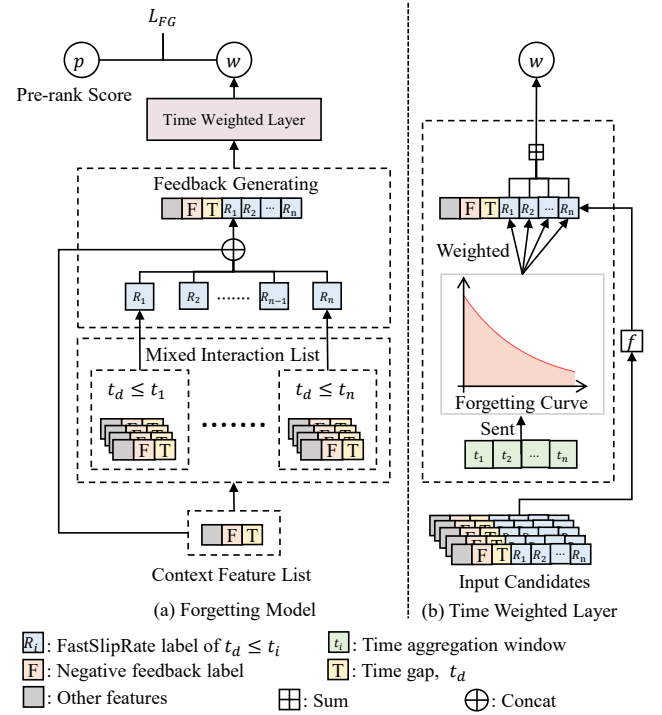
$L_{FG}$

$p$

$w$

Pre-rank Score

Time Weighted Layer

Feedback Generating

F T $R_1$ $R_2$ ... $R_n$

$R_1$ $R_2$ ...... $R_{n-1}$ $R_n$

Mixed Interaction List

$t_d \leq t_1$

$t_d \leq t_n$

F T

F T

.......

F T

Context Feature List

(a) Forgetting Model

$w$

F T $R_1$ $R_2$ ... $R_n$

Weighted

Forgetting Curve

Sent

$t_1$ $t_2$ ... $t_n$

$f$

F T $R_1$ $R_2$ ... $R_n$

Input Candidates

(b) Time Weighted Layer

$R_i$: FastSlipRate label of $t_d \leq t_i$

$t_i$: Time aggregation window

F: Negative feedback label

T: Time gap, $t_d$

: Other features

$\boxplus$: Sum

$\oplus$: Concat